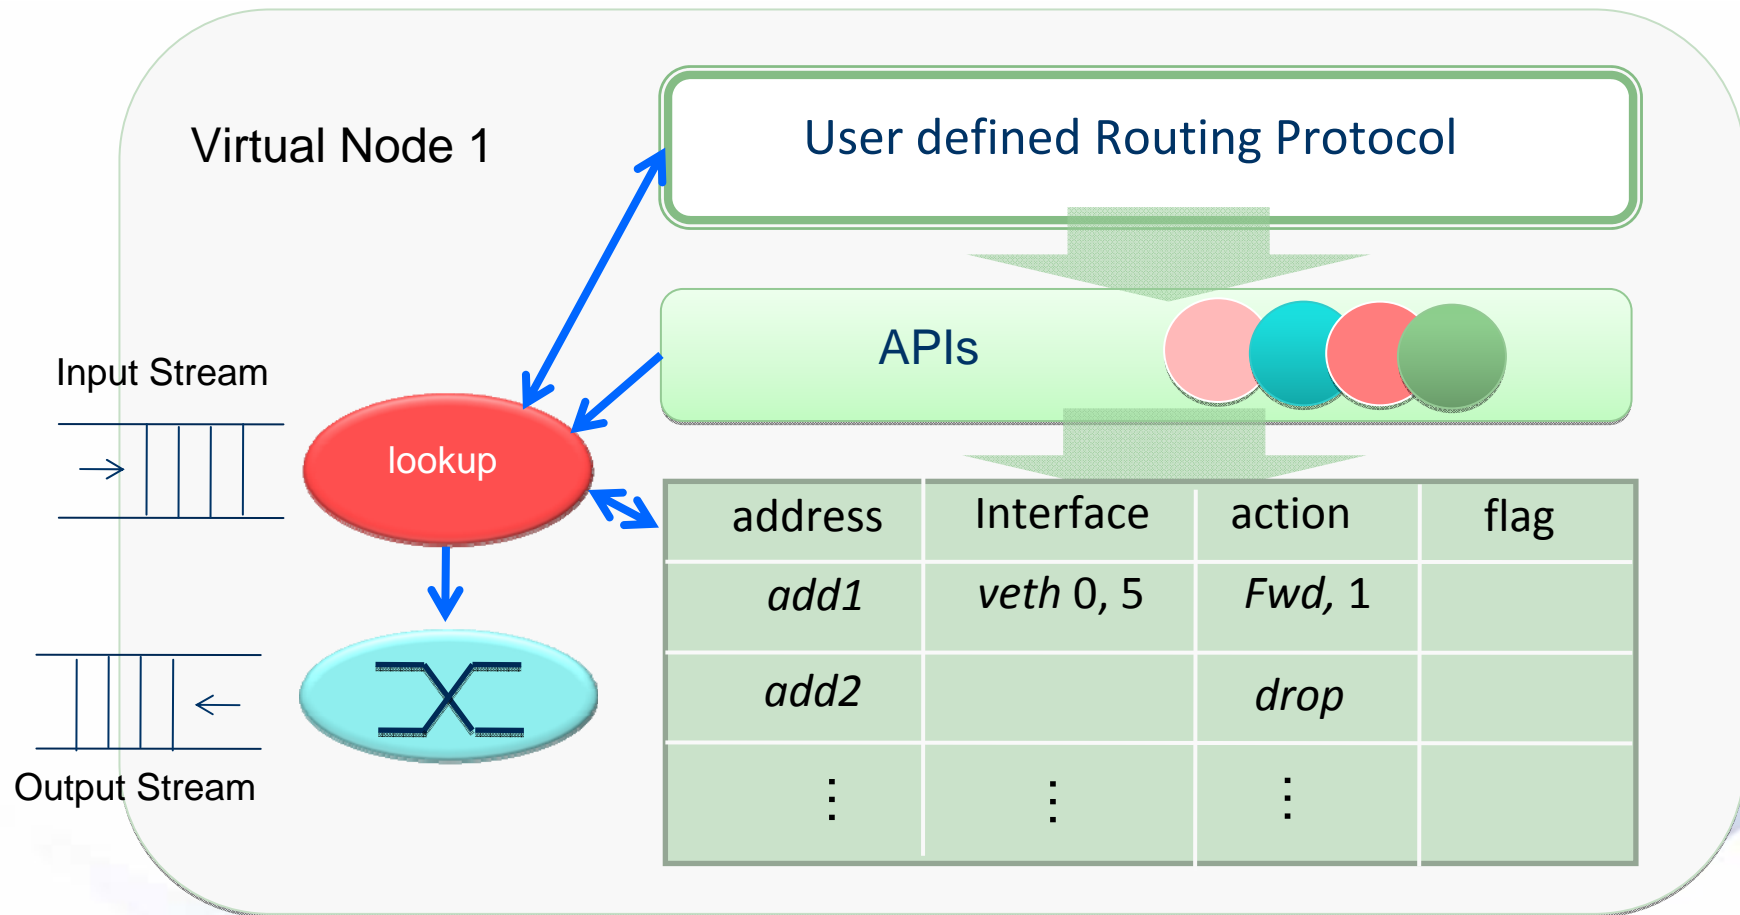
Virtual Node 1

User defined Routing Protocol

APIs

Input Stream

lookup

Output Stream

| address | Interface | action | flag |
|---|---|---|---|
| add1 | veth 0, 5 | Fwd, 1 | |
| add2 | | drop | |
| ⋮ | ⋮ | ⋮ | |